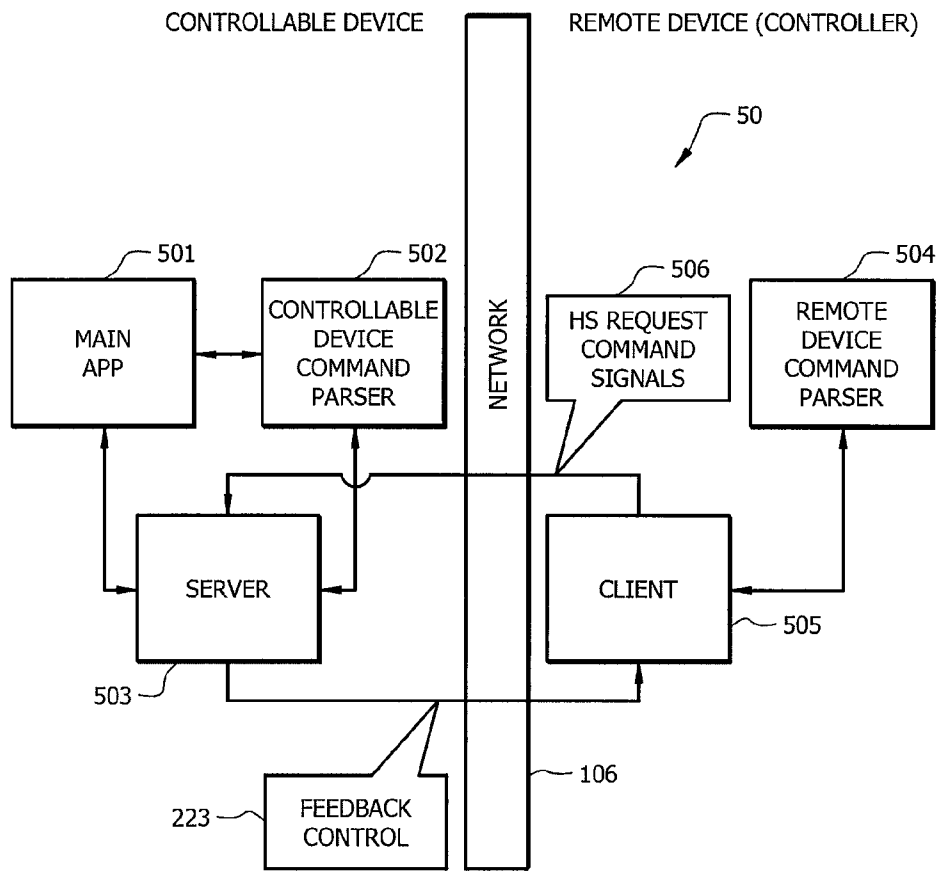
CONTROLLABLE DEVICE

REMOTE DEVICE (CONTROLLER)

50

501

MAIN APP

502

CONTROLLABLE DEVICE COMMAND PARSER

NETWORK

506

HS REQUEST COMMAND SIGNALS

504

REMOTE DEVICE COMMAND PARSER

SERVER

CLIENT

505

503

106

223

FEEDBACK CONTROL